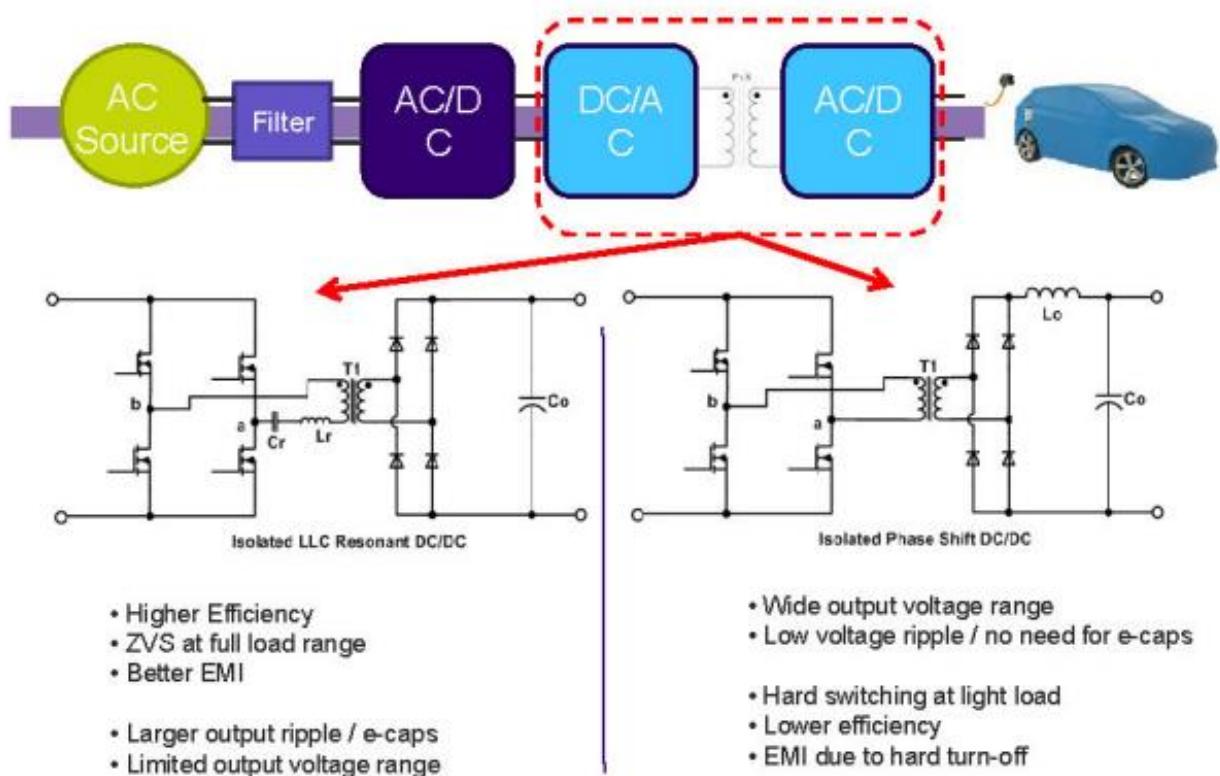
AC Source

Filter

AC/DC

DC/AC

P:S

AC/DC

b

a

T1

Cr

Lr

Co

Isolated LLC Resonant DC/DC

b

a

T1

Lo

Co

Isolated Phase Shift DC/DC

• Higher Efficiency
• ZVS at full load range
• Better EMI

• Larger output ripple / e-caps
• Limited output voltage range

• Wide output voltage range
• Low voltage ripple / no need for e-caps

• Hard switching at light load
• Lower efficiency
• EMI due to hard turn-off